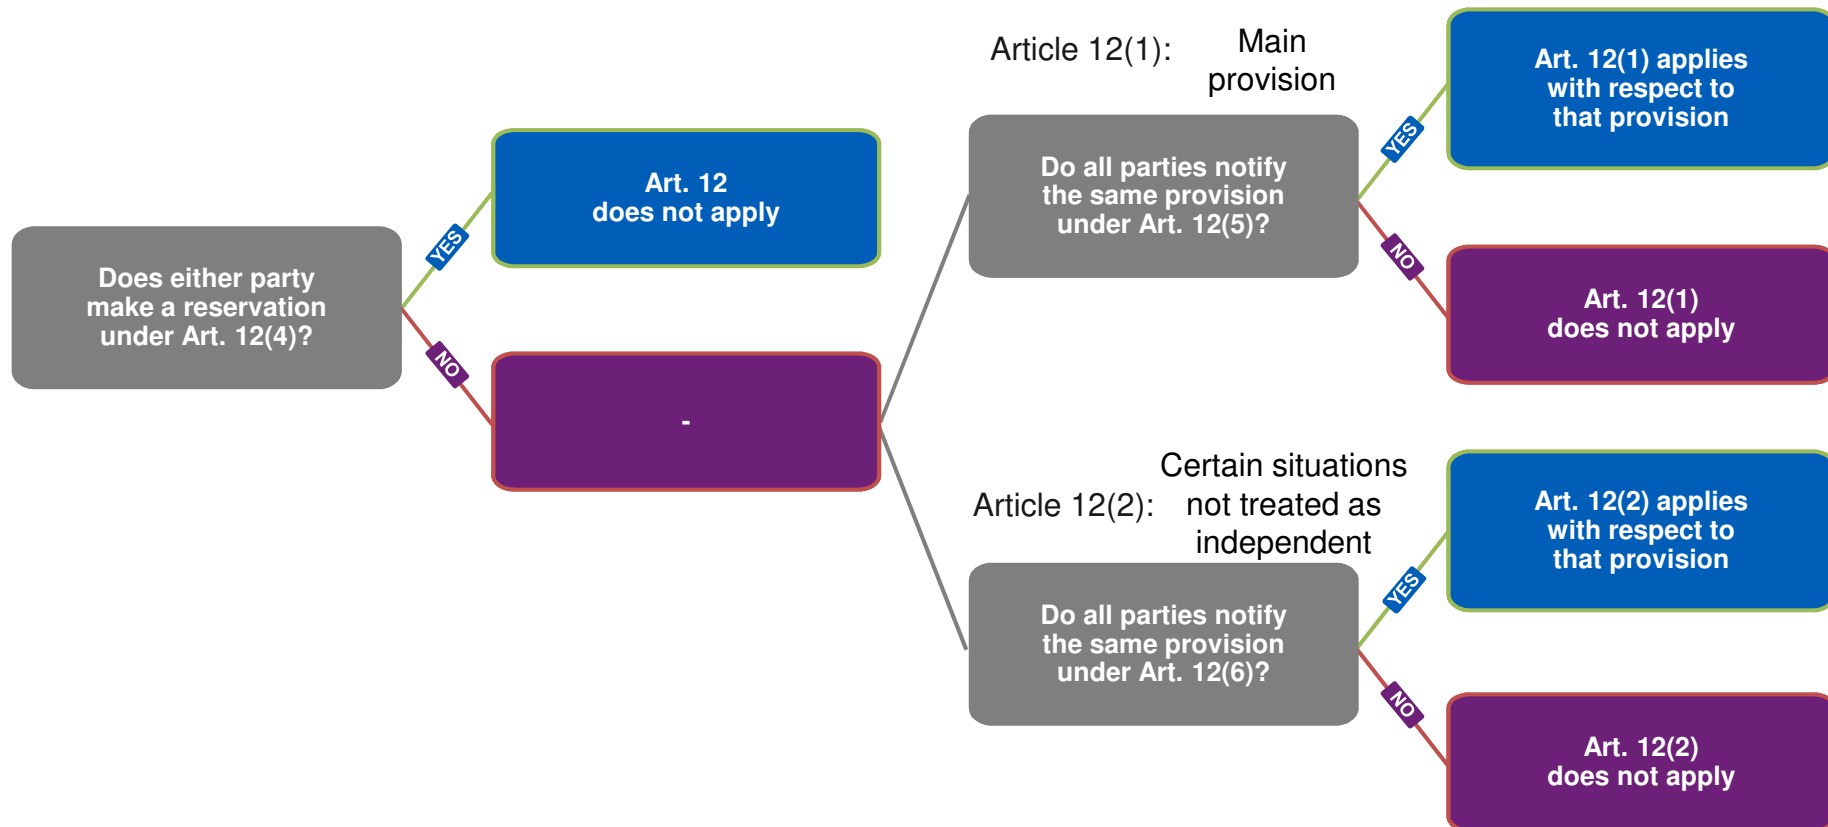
Does either party make a reservation under Art. 12(4)?

YES

Art. 12 does not apply

NO

-

Article 12(1): Main provision

Do all parties notify the same provision under Art. 12(5)?

YES

Art. 12(1) applies with respect to that provision

NO

Art. 12(1) does not apply

Article 12(2): Certain situations not treated as independent

Do all parties notify the same provision under Art. 12(6)?

YES

Art. 12(2) applies with respect to that provision

NO

Art. 12(2) does not apply